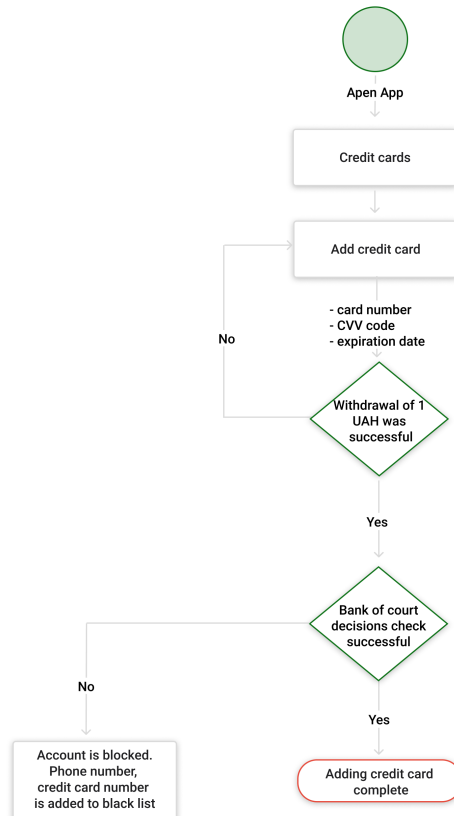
Apen App

Credit cards

Add credit card

- card number
- CVV code
- expiration date

No

Withdrawal of 1 UAH was successful

Yes

Bank of court decisions check successful

No

Yes

Account is blocked. Phone number, credit card number is added to black list

Adding credit card complete